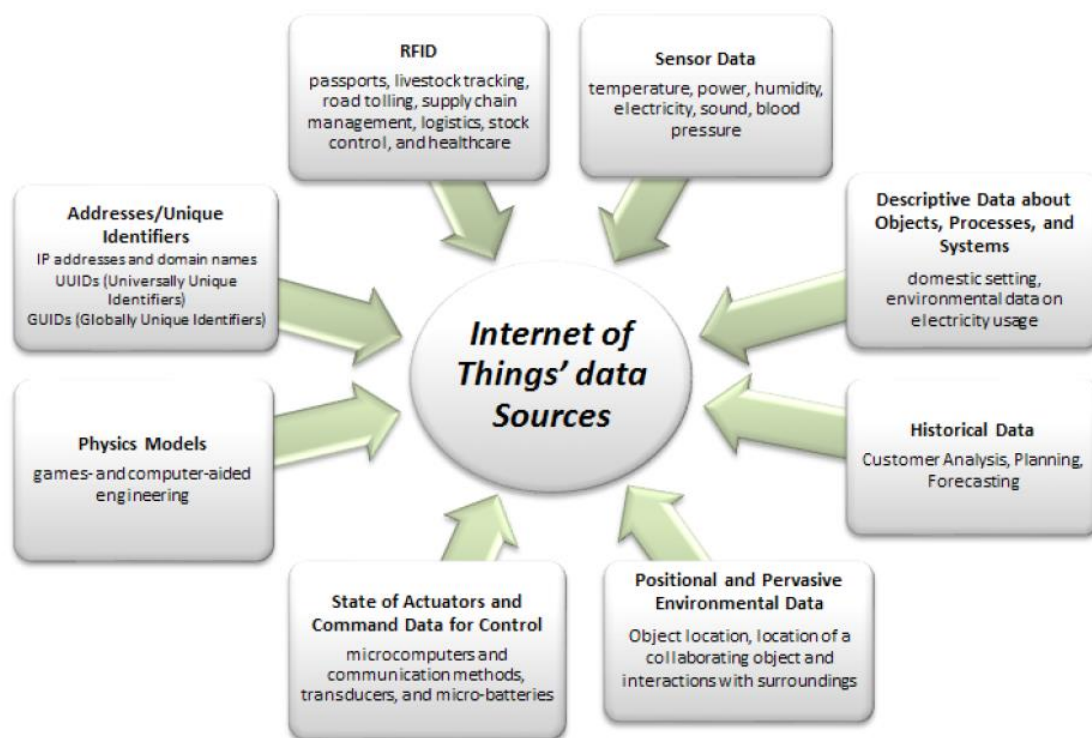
RFID
passports, livestock tracking, road tolling, supply chain management, logistics, stock control, and healthcare

Sensor Data
temperature, power, humidity, electricity, sound, blood pressure

Addresses/Unique Identifiers
IP addresses and domain names
UUIDs (Universally Unique Identifiers)
GUIDs (Globally Unique Identifiers)

Descriptive Data about Objects, Processes, and Systems
domestic setting, environmental data on electricity usage

Internet of Things' data Sources

Physics Models
games- and computer-aided engineering

Historical Data
Customer Analysis, Planning, Forecasting

State of Actuators and Command Data for Control
microcomputers and communication methods, transducers, and micro-batteries

Positional and Pervasive Environmental Data
Object location, location of a collaborating object and interactions with surroundings